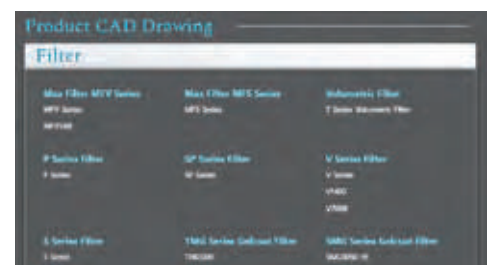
Product CAD Drawing

Filter

Max Filter MFV Series
MFV Series
MFV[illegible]

Max Filter MFS Series
MFS Series

Volumetric Filter
T Series Volumetric Filter

P Series Filter
P Series

SP Series Filter
SP Series

V Series Filter
V Series
V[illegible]
V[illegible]

L Series Filter
L Series

TMG Series Gelcoat Filter
TMG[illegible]

SMG Series Gelcoat Filter
SMG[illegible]